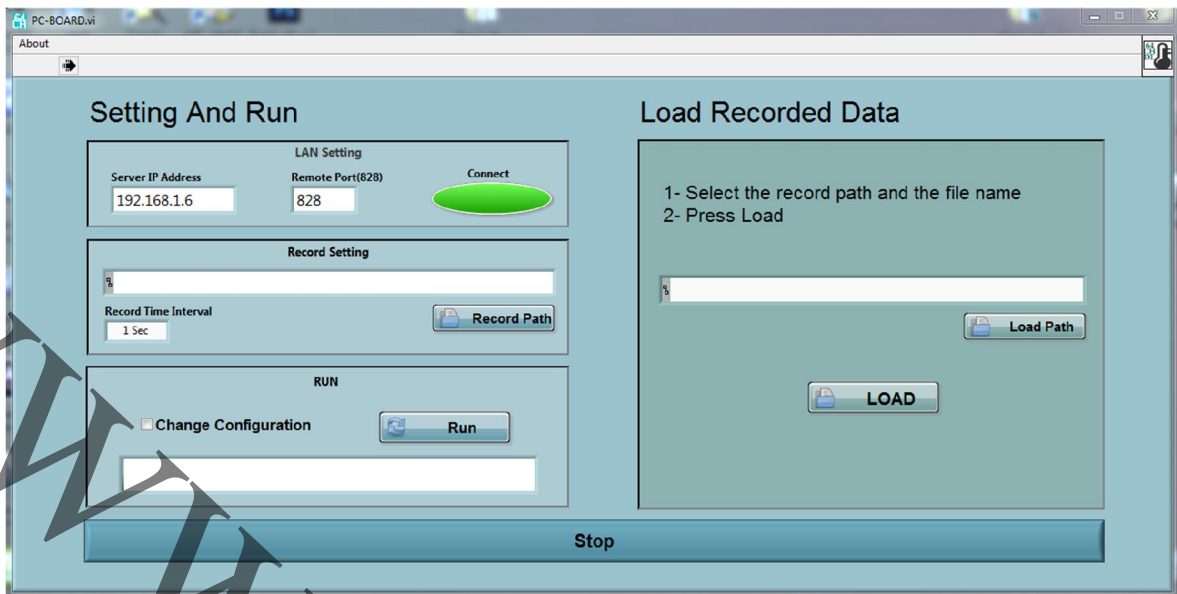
PC-BOARD.vi

About

Setting And Run

LAN Setting

Server IP Address
192.168.1.6

Remote Port(828)
828

Connect

Record Setting

Record Time Interval
1 Sec

Record Path

RUN

Change Configuration

Run

Load Recorded Data

1- Select the record path and the file name
2- Press Load

Load Path

LOAD

Stop